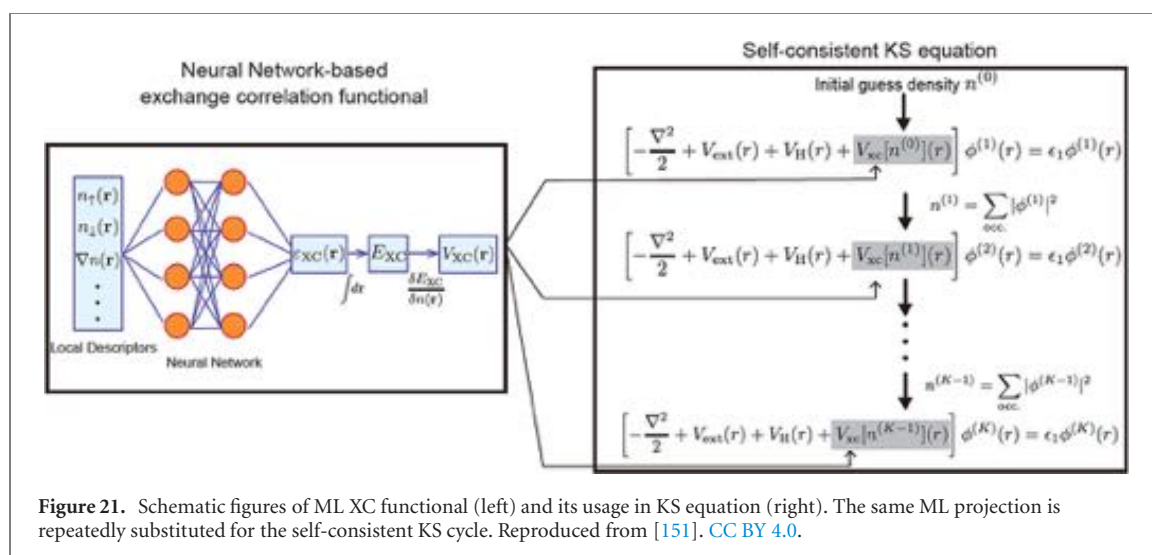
Neural Network-based exchange correlation functional

$n_\uparrow(\mathbf{r})$
$n_\downarrow(\mathbf{r})$
$\nabla n(\mathbf{r})$
⋮

Local Descriptors

Neural Network

$\varepsilon_{\mathrm{XC}}(\mathbf{r})$ $\int d\mathbf{r}$ $E_{\mathrm{XC}}$ $\frac{\delta E_{\mathrm{XC}}}{\delta n(\mathbf{r})}$ $V_{\mathrm{XC}}(\mathbf{r})$

Self-consistent KS equation

Initial guess density $n^{(0)}$

$\left[-\frac{\nabla^2}{2}+V_{\mathrm{ext}}(r)+V_{\mathrm{H}}(r)+V_{\mathrm{xc}}[n^{(0)}](r)\right]\phi^{(1)}(r)=\epsilon_1\phi^{(1)}(r)$

$n^{(1)}=\sum_{\mathrm{occ.}}|\phi^{(1)}|^2$

$\left[-\frac{\nabla^2}{2}+V_{\mathrm{ext}}(r)+V_{\mathrm{H}}(r)+V_{\mathrm{xc}}[n^{(1)}](r)\right]\phi^{(2)}(r)=\epsilon_1\phi^{(2)}(r)$

⋮

$n^{(K-1)}=\sum_{\mathrm{occ.}}|\phi^{(K-1)}|^2$

$\left[-\frac{\nabla^2}{2}+V_{\mathrm{ext}}(r)+V_{\mathrm{H}}(r)+V_{\mathrm{xc}}[n^{(K-1)}](r)\right]\phi^{(K)}(r)=\epsilon_1\phi^{(K)}(r)$

**Figure 21.** Schematic figures of ML XC functional (left) and its usage in KS equation (right). The same ML projection is repeatedly substituted for the self-consistent KS cycle. Reproduced from [151]. CC BY 4.0.